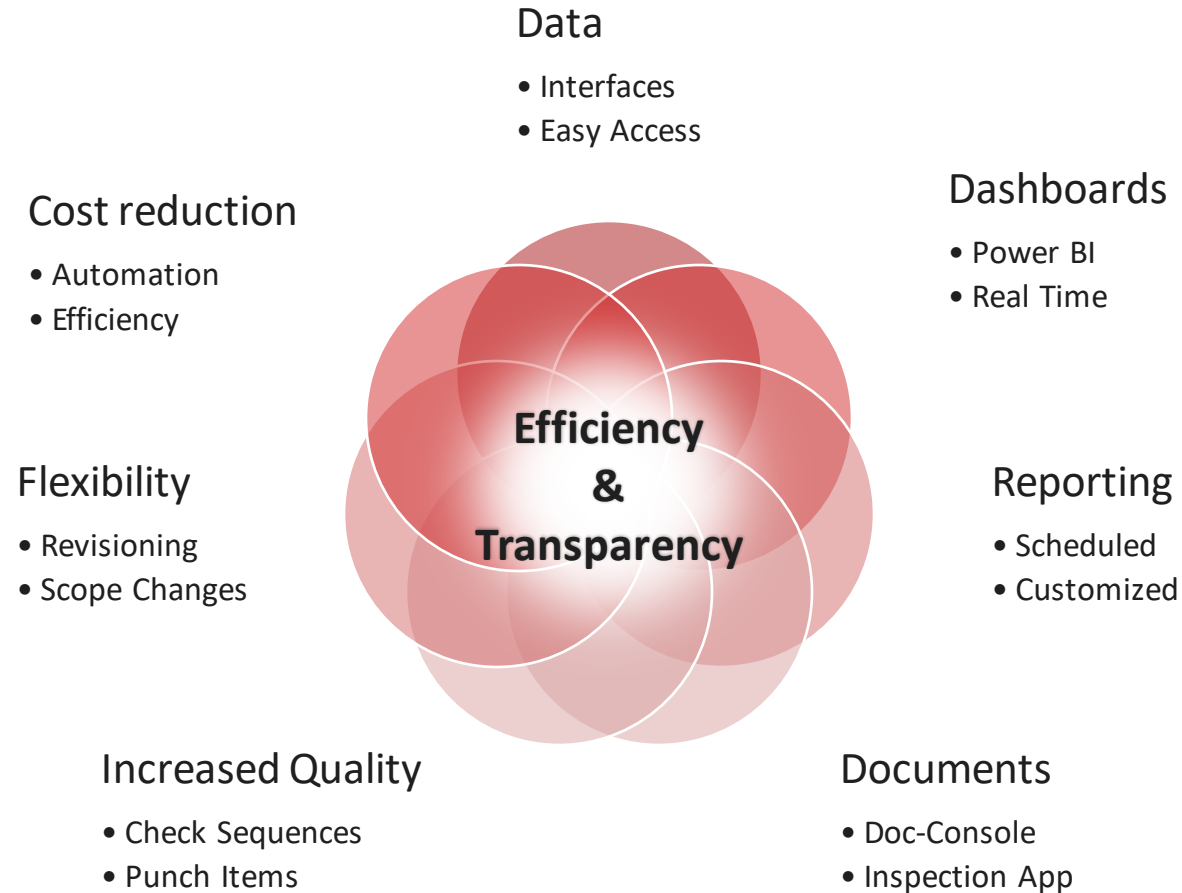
Data
• Interfaces
• Easy Access

Cost reduction
• Automation
• Efficiency

Dashboards
• Power BI
• Real Time

Efficiency & Transparency

Flexibility
• Revisioning
• Scope Changes

Reporting
• Scheduled
• Customized

Increased Quality
• Check Sequences
• Punch Items

Documents
• Doc-Console
• Inspection App